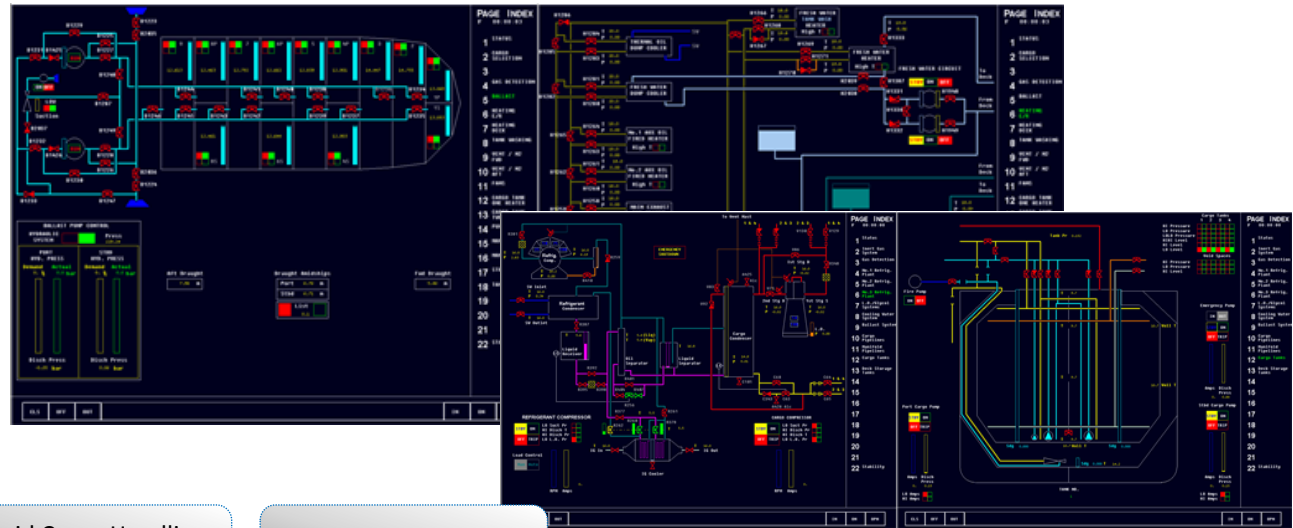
PAGE INDEX

1 STATUS
2 CARGO SELECTION
3 GAS DETECTION
4 BALLAST
5 HEATING E/R
6 HEATING DECK
7 TANK WASHING
8 HEAT / HC FWD
9 HEAT / HC AFT
10 FANS
11 CARGO TANK AND HEATER
12
13
14
15
16
17
18
19
20
21
22

BALLAST PUMP CONTROL
HYDRAULIC SYSTEM
Press
PORT
STBD
Demand
Actual
Block Press
Block Press
Aft Draught
Draught Amidships
Port
Stbd
List
Fwd Draught
CLS
OFF
RST
OK

PAGE INDEX
1 STATUS
2 CARGO SELECTION
3 GAS DETECTION
4 BALLAST
5 HEATING E/R
6 HEATING DECK
7 TANK WASHING
8 HEAT / HC FWD
9 HEAT / HC AFT
10 FANS
11 CARGO TANK AND HEATER

THERMAL OIL DUMP COOLER
FRESH WATER DUMP COOLER
FRESH WATER TANK WATER HEATER
FRESH WATER HEATER
FRESH WATER CIRCUIT
No.1 AUX OIL FIRED HEATER
No.2 AUX OIL FIRED HEATER
MAIN CIRCUIT
High
STOP
ON
OFF
To Deck
From Deck

PAGE INDEX
1 Status
2 Inert Gas System
3 Gas Detection
4 No.1 Refrig. Plant
5 No.2 Refrig. Plant
6 No.3 Refrig. Plant
7 L.P.Signal System
8 Cooling Water System
9 Ballast System
10 Cargo Pipelines
11 Auxiliary Pipelines
12 Cargo Tanks
13 Deck Storage Tanks
14
15
16
17
18
19
20
21
22 Stability

Refrig Comp
Refrigerant Condenser
Liquid Receiver
Oil Separator
Liquid Separator
Cargo Condenser
Economiser
REFRIGERANT COMPRESSOR
CARGO COMPRESSOR
Load Control
START
STOP
TRIP

PAGE INDEX
1 Status
2 Inert Gas System
3 Gas Detection
4 No.1 Refrig. Plant
5 No.2 Refrig. Plant
6 No.3 Refrig. Plant
7 L.P.Signal System
8 Cooling Water System
9 Ballast System
10 Cargo Pipelines
11 Auxiliary Pipelines
12 Cargo Tanks
13 Deck Storage Tanks
14
15
16
17
18
19
20
21
22 Stability

Fire Pump
Emergency Pump
Port Cargo Pump
Stbd Cargo Pump
Cargo Tanks
Gold Spaces
Tank No.
CLS
OFF
RST
OK
ON
OFF

id Cargo Handling